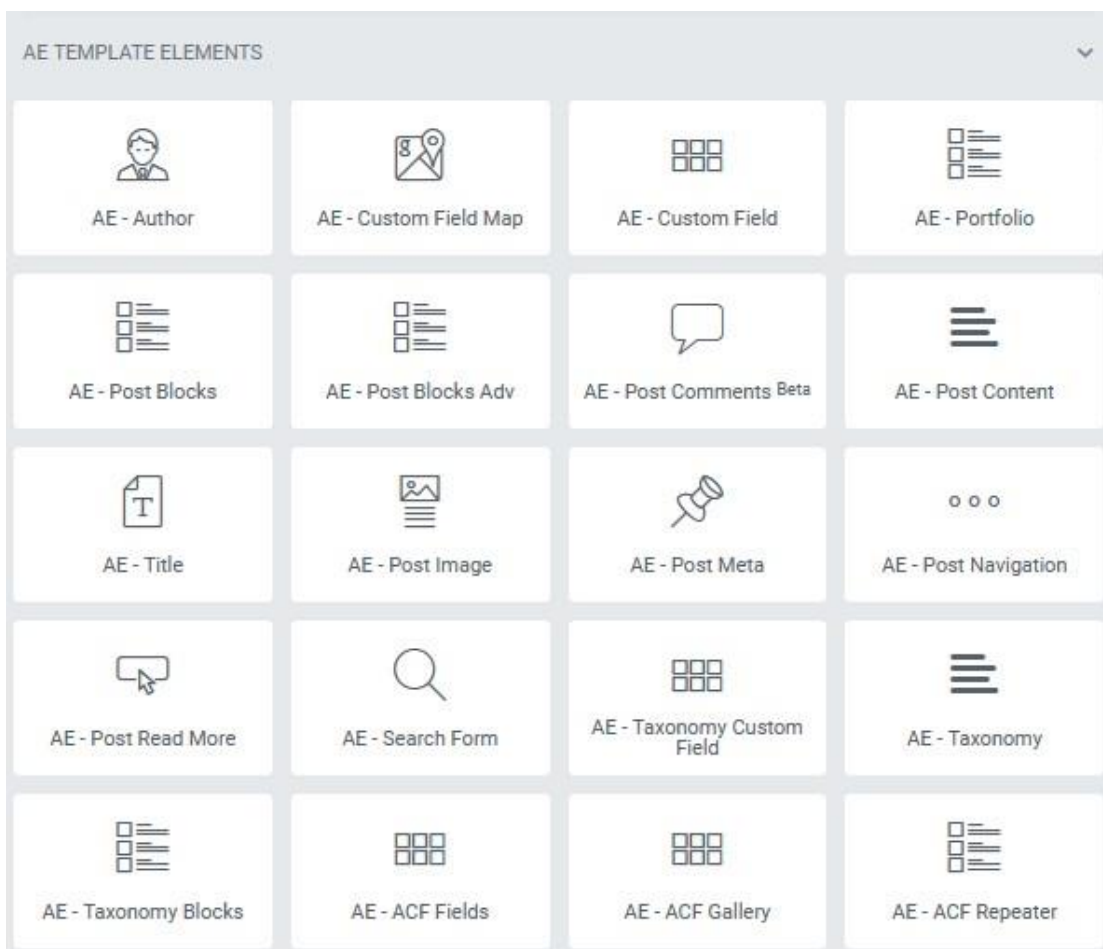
AE TEMPLATE ELEMENTS

AE - Author

AE - Custom Field Map

AE - Custom Field

AE - Portfolio

AE - Post Blocks

AE - Post Blocks Adv

AE - Post Comments Beta

AE - Post Content

AE - Title

AE - Post Image

AE - Post Meta

AE - Post Navigation

AE - Post Read More

AE - Search Form

AE - Taxonomy Custom Field

AE - Taxonomy

AE - Taxonomy Blocks

AE - ACF Fields

AE - ACF Gallery

AE - ACF Repeater